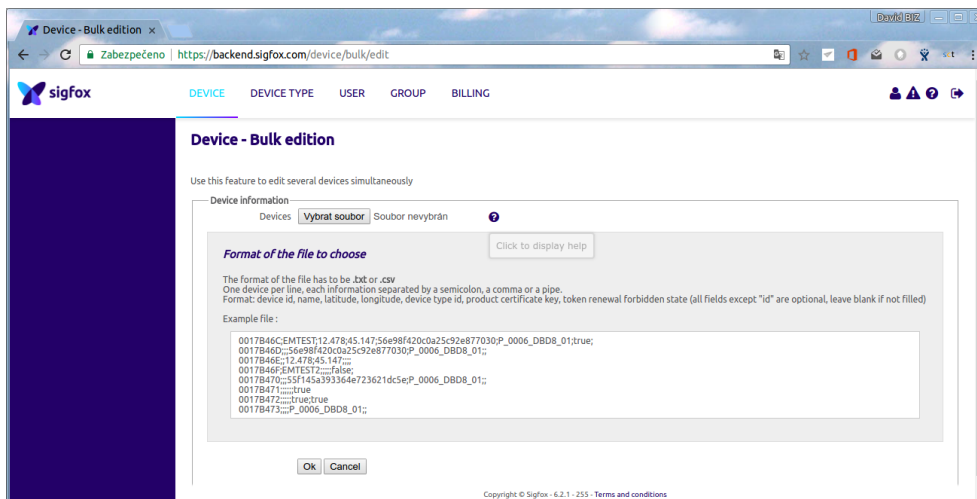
Device - Bulk edition ×

David BIZ

Zabezpečeno | https://backend.sigfox.com/device/bulk/edit

sigfox

DEVICE DEVICE TYPE USER GROUP BILLING

Device - Bulk edition

Use this feature to edit several devices simultaneously

Device information

Devices Vybrat soubor Soubor nevybrán

Click to display help

Format of the file to choose

The format of the file has to be .txt or .csv
One device per line, each information separated by a semicolon, a comma or a pipe.
Format: device id, name, latitude, longitude, device type id, product certificate key, token renewal forbidden state (all fields except "id" are optional, leave blank if not filled)

Example file :

0017B46C;EMTEST;12.478;45.147;56e98f420c0a25c92e877030;P_0006_DBD8_01;true;
0017B46D;;;56e98f420c0a25c92e877030;P_0006_DBD8_01;;
0017B46E;;12.478;45.147;;;;
0017B46F;EMTEST2;;;;;false;
0017B470;;;55f145a393364e723621dc5e;P_0006_DBD8_01;;
0017B471;;;;;;true
0017B472;;;;;true;true
0017B473;;;;;P_0006_DBD8_01;;

Ok Cancel

Copyright © Sigfox - 6.2.1 - 255 - Terms and conditions